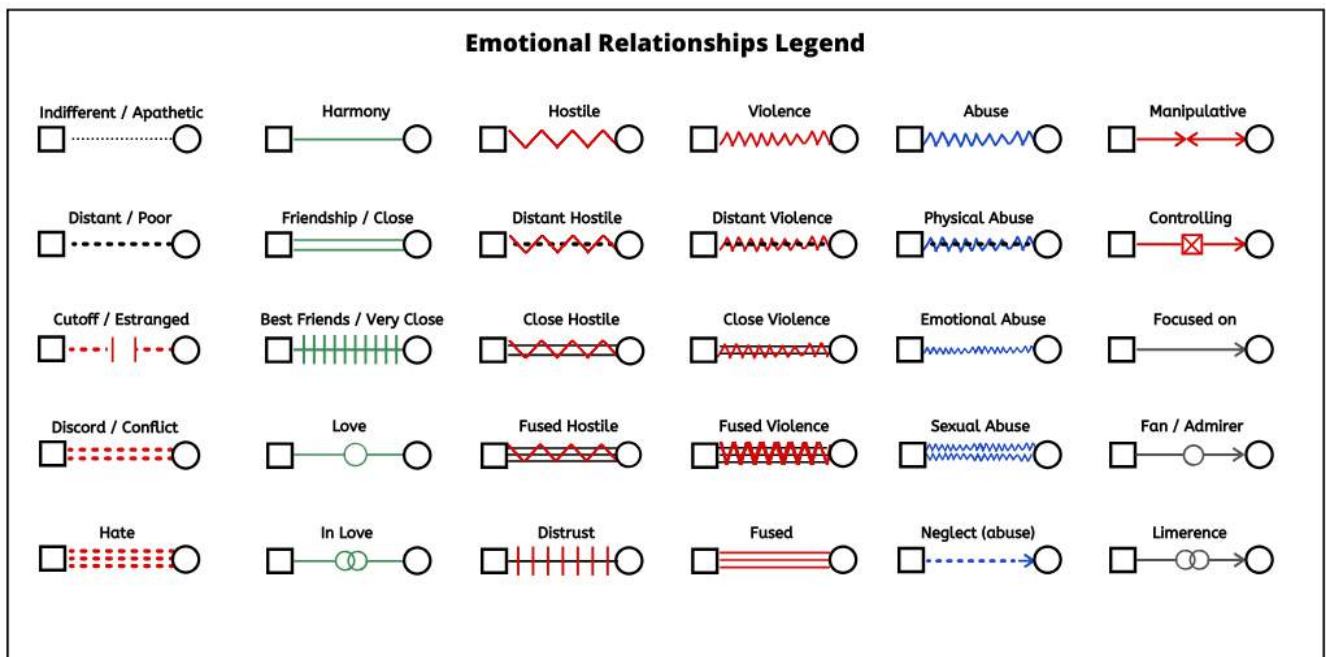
Emotional Relationships Legend

Indifferent / Apathetic

Harmony

Hostile

Violence

Abuse

Manipulative

Distant / Poor

Friendship / Close

Distant Hostile

Distant Violence

Physical Abuse

Controlling

Cutoff / Estranged

Best Friends / Very Close

Close Hostile

Close Violence

Emotional Abuse

Focused on

Discord / Conflict

Love

Fused Hostile

Fused Violence

Sexual Abuse

Fan / Admirer

Hate

In Love

Distrust

Fused

Neglect (abuse)

Limerence